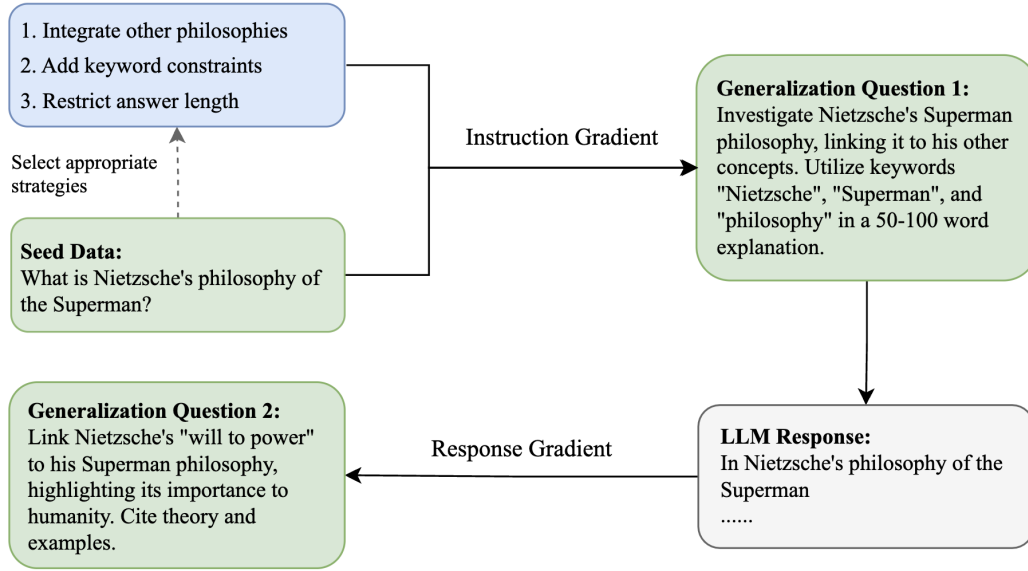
1. Integrate other philosophies
2. Add keyword constraints
3. Restrict answer length

Select appropriate strategies

Seed Data:
What is Nietzsche's philosophy of the Superman?

Instruction Gradient

Generalization Question 1:
Investigate Nietzsche's Superman philosophy, linking it to his other concepts. Utilize keywords "Nietzsche", "Superman", and "philosophy" in a 50-100 word explanation.

LLM Response:
In Nietzsche's philosophy of the Superman
......

Response Gradient

Generalization Question 2:
Link Nietzsche's "will to power" to his Superman philosophy, highlighting its importance to humanity. Cite theory and examples.